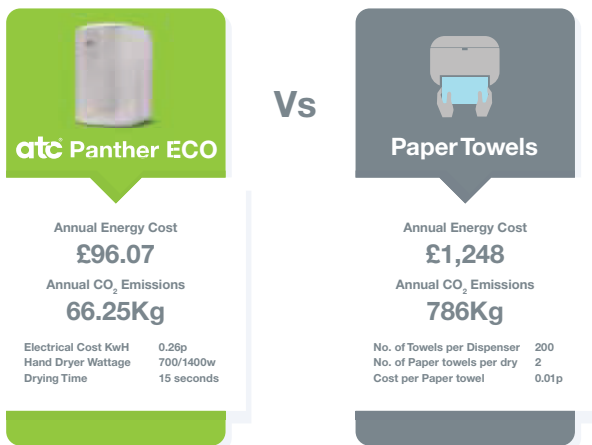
atc Panther ECO

Vs

Paper Towels

Annual Energy Cost
£96.07
Annual $CO_2$ Emissions
66.25Kg

| | |
|---|---|
| Electrical Cost KwH | 0.26p |
| Hand Dryer Wattage | 700/1400w |
| Drying Time | 15 seconds |

Annual Energy Cost
£1,248
Annual $CO_2$ Emissions
786Kg

| | |
|---|---|
| No. of Towels per Dispenser | 200 |
| No. of Paper towels per dry | 2 |
| Cost per Paper towel | 0.01p |